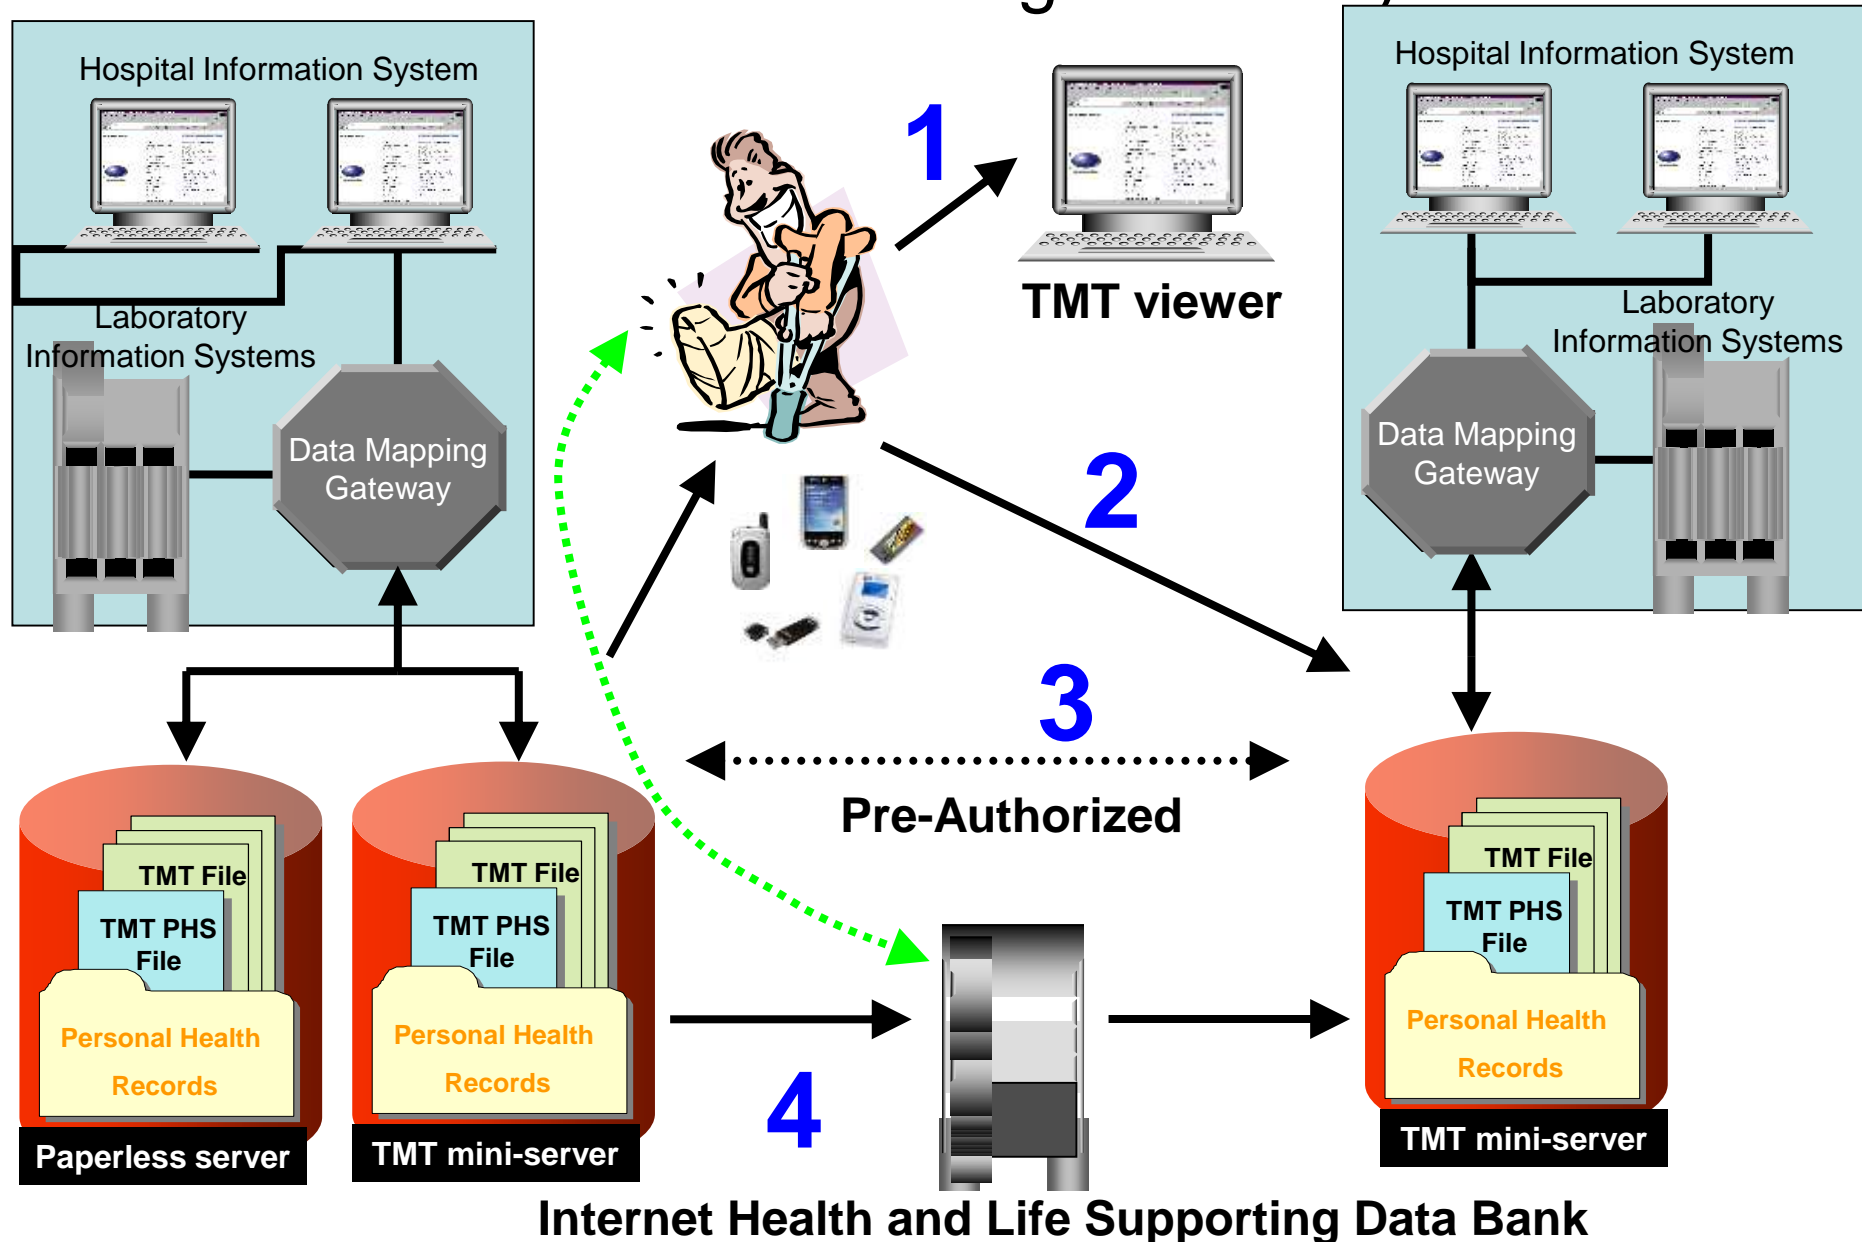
Hospital Information System

Laboratory Information Systems

Data Mapping Gateway

1

TMT viewer

Hospital Information System

Laboratory Information Systems

Data Mapping Gateway

2

3

Pre-Authorized

TMT File

TMT PHS File

Personal Health Records

Paperless server

TMT File

TMT PHS File

Personal Health Records

TMT mini-server

4

TMT File

TMT PHS File

Personal Health Records

TMT mini-server

Internet Health and Life Supporting Data Bank